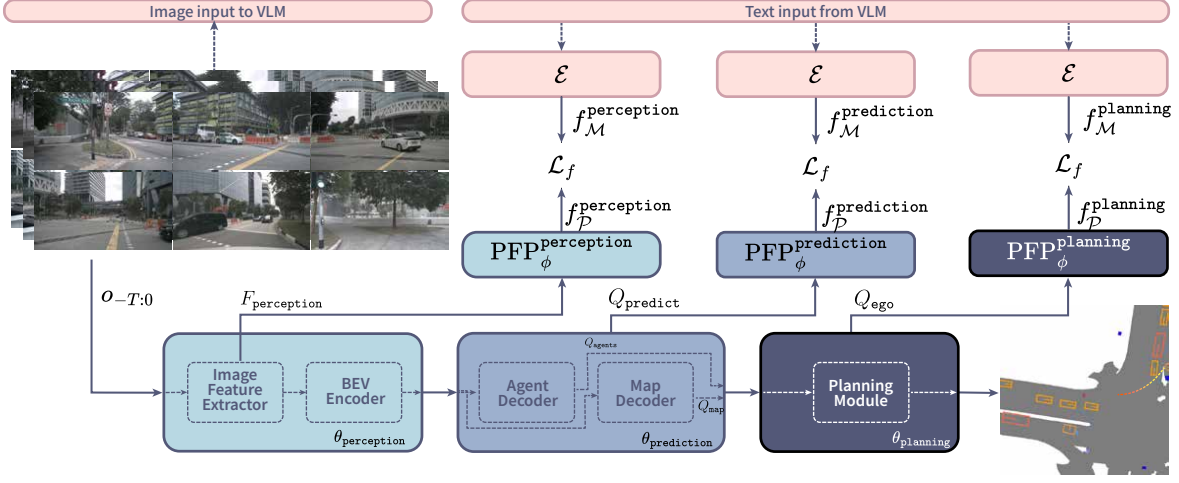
Image input to VLM

Text input from VLM

$\mathcal{E}$

$f_{\mathcal{M}}^{\texttt{perception}}$

$\mathcal{L}_f$

$f_{\mathcal{P}}^{\texttt{perception}}$

$\text{PFP}_{\phi}^{\texttt{perception}}$

$\mathcal{E}$

$f_{\mathcal{M}}^{\texttt{prediction}}$

$\mathcal{L}_f$

$f_{\mathcal{P}}^{\texttt{prediction}}$

$\text{PFP}_{\phi}^{\texttt{prediction}}$

$\mathcal{E}$

$f_{\mathcal{M}}^{\texttt{planning}}$

$\mathcal{L}_f$

$f_{\mathcal{P}}^{\texttt{planning}}$

$\text{PFP}_{\phi}^{\texttt{planning}}$

$o_{-T:0}$

$F_{\texttt{perception}}$

$Q_{\texttt{predict}}$

$Q_{\texttt{ego}}$

Image Feature Extractor

BEV Encoder

$\theta_{\texttt{perception}}$

$Q_{\text{agents}}$

Agent Decoder

Map Decoder

$Q_{\text{map}}$

$\theta_{\texttt{prediction}}$

Planning Module

$\theta_{\texttt{planning}}$